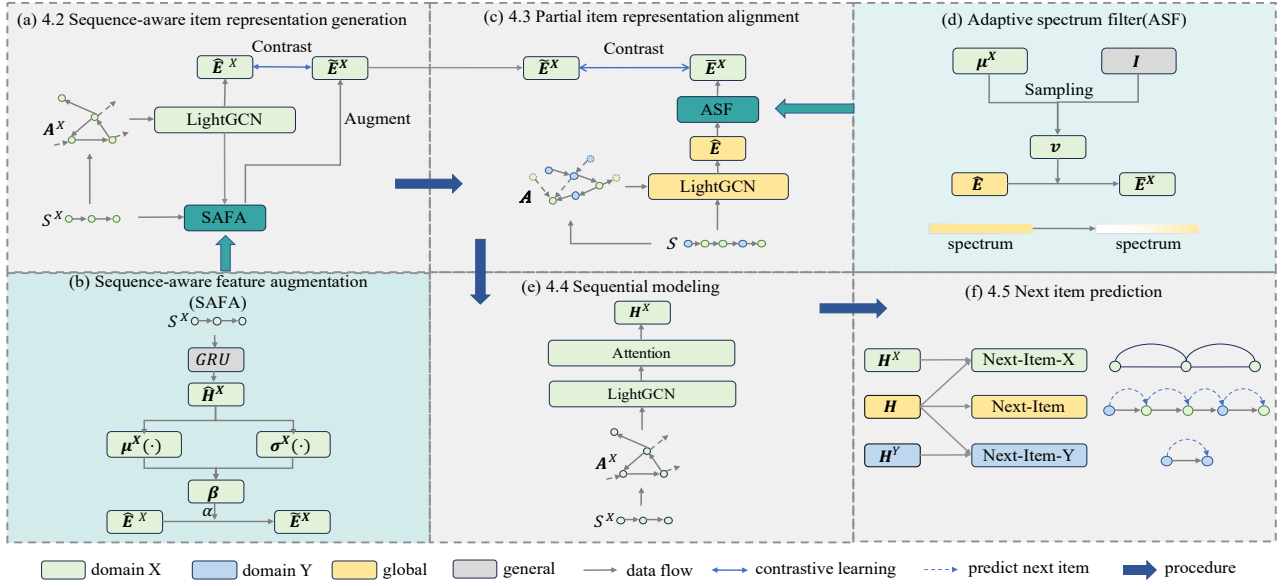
(a) 4.2 Sequence-aware item representation generation

Contrast

$\hat{E}^X$ $\tilde{E}^X$

$A^X$

LightGCN

Augment

$S^X$

SAFA

(c) 4.3 Partial item representation alignment

Contrast

$\tilde{E}^X$ $\bar{E}^X$

ASF

$\hat{E}$

LightGCN

$A$

$S$

(d) Adaptive spectrum filter(ASF)

$\mu^X$ $I$

Sampling

$v$

$\hat{E}$ $\bar{E}^X$

spectrum spectrum

(b) Sequence-aware feature augmentation (SAFA)

$S^X$

$GRU$

$\hat{H}^X$

$\mu^X(\cdot)$ $\sigma^X(\cdot)$

$\beta$

$\alpha$

$\hat{E}^X$ $\tilde{E}^X$

(e) 4.4 Sequential modeling

$H^X$

Attention

LightGCN

$A^X$

$S^X$

(f) 4.5 Next item prediction

$H^X$ Next-Item-X

$H$ Next-Item

$H^Y$ Next-Item-Y

domain X domain Y global general data flow contrastive learning predict next item procedure